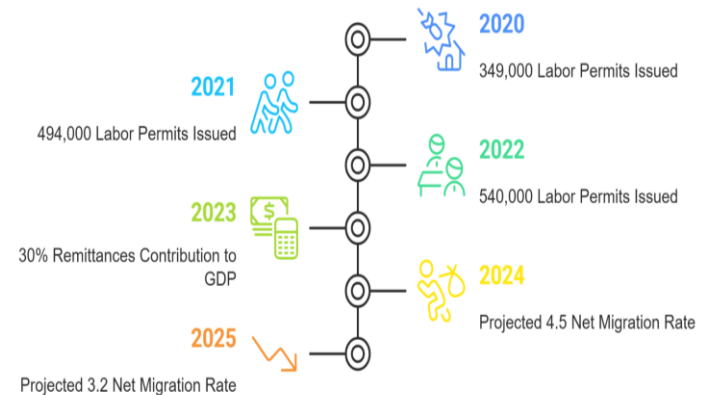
2020

349,000 Labor Permits Issued

2021

494,000 Labor Permits Issued

2022

540,000 Labor Permits Issued

2023

30% Remittances Contribution to GDP

2024

Projected 4.5 Net Migration Rate

2025

Projected 3.2 Net Migration Rate